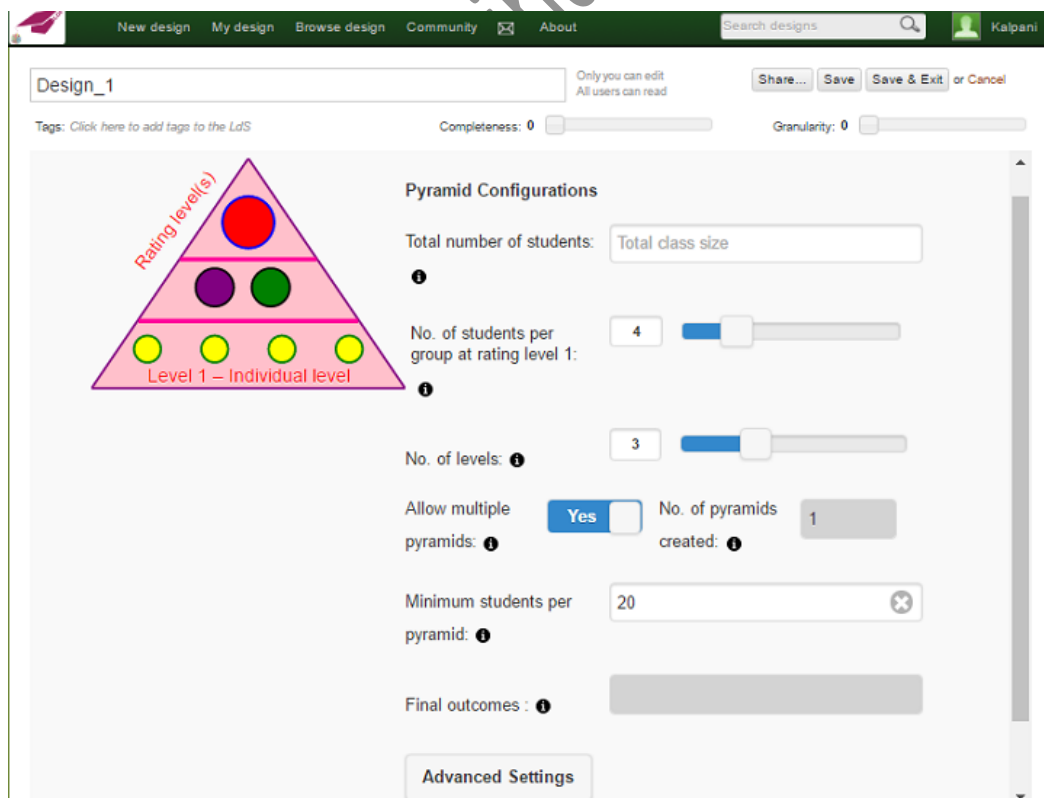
New design My design Browse design Community About Search designs Kalpani

Design_1

Only you can edit
All users can read

Share... Save Save & Exit or Cancel

Tags: Click here to add tags to the LdS

Completeness: 0

Granularity: 0

Rating level(s)

Level 1 – Individual level

Pyramid Configurations

Total number of students: Total class size

No. of students per group at rating level 1: 4

No. of levels: 3

Allow multiple pyramids: Yes

No. of pyramids created: 1

Minimum students per pyramid: 20

Final outcomes :

Advanced Settings